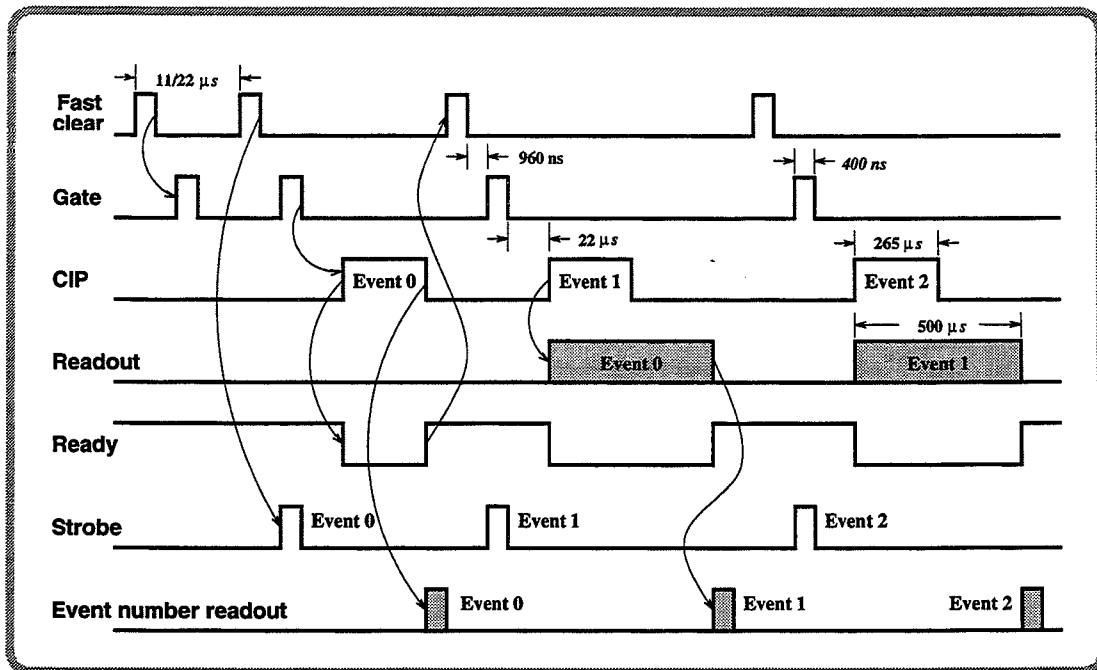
$11/22\ \mu s$

Fast clear

960 ns

400 ns

Gate

$22\ \mu s$

$265\ \mu s$

CIP

Event 0

Event 1

Event 2

$500\ \mu s$

Readout

Event 0

Event 1

Ready

Strobe

Event 0

Event 1

Event 2

Event number readout

Event 0

Event 1

Event 2